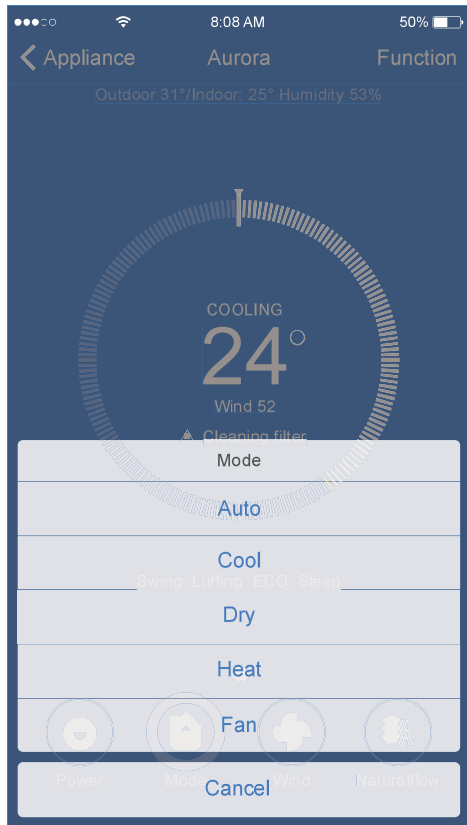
8:08 AM 50%

Appliance Aurora Function

Outdoor 31°/Indoor: 25° Humidity 53%

COOLING
24°
Wind 52
Cleaning filter

Mode
Auto
Cool
Swing Luffing ECO Sleep
Dry
Heat
Fan
Power Mode Wind Naturalflow
Cancel